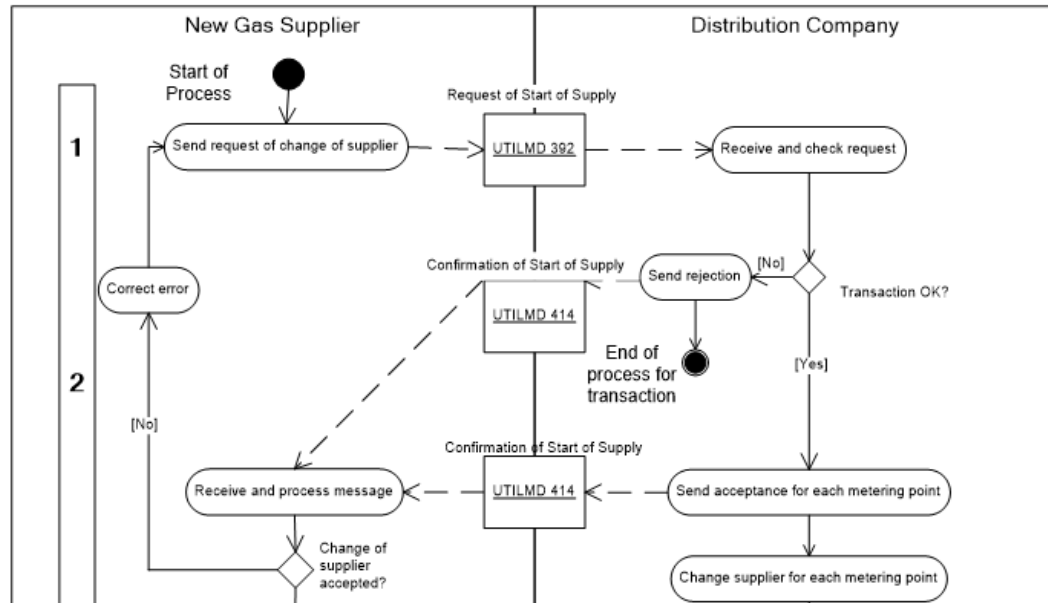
New Gas Supplier

Distribution Company

Start of Process

1

Request of Start of Supply

Send request of change of supplier

UTILMD 392

Receive and check request

Confirmation of Start of Supply

[No]

Send rejection

Correct error

Transaction OK?

UTILMD 414

2

End of process for transaction

[Yes]

[No]

Confirmation of Start of Supply

Receive and process message

UTILMD 414

Send acceptance for each metering point

Change of supplier accepted?

Change supplier for each metering point